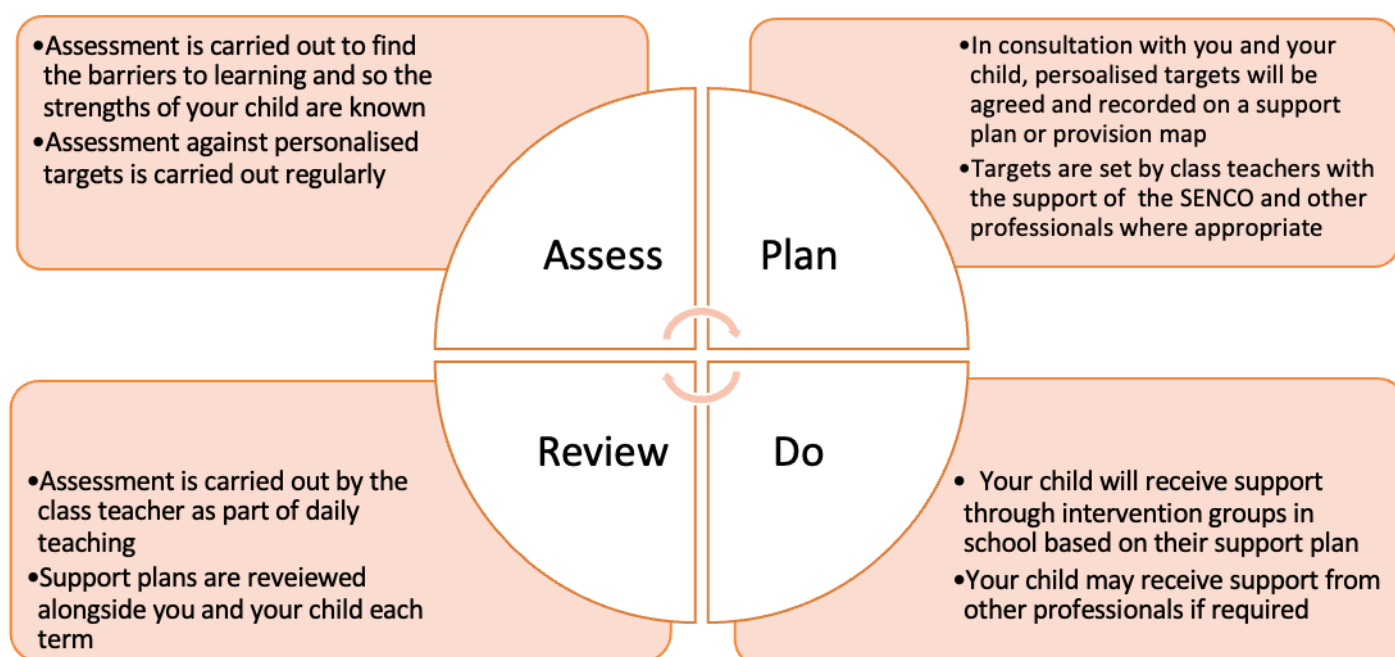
•Assessment is carried out to find the barriers to learning and so the strengths of your child are known
•Assessment against personalised targets is carried out regularly

•In consultation with you and your child, persoalised targets will be agreed and recorded on a support plan or provision map
•Targets are set by class teachers with the support of the SENCO and other professionals where appropriate

Assess

Plan

Review

Do

•Assessment is carried out by the class teacher as part of daily teaching
•Support plans are reveiewed alongside you and your child each term

• Your child will receive support through intervention groups in school based on their support plan
•Your child may receive support from other professionals if required